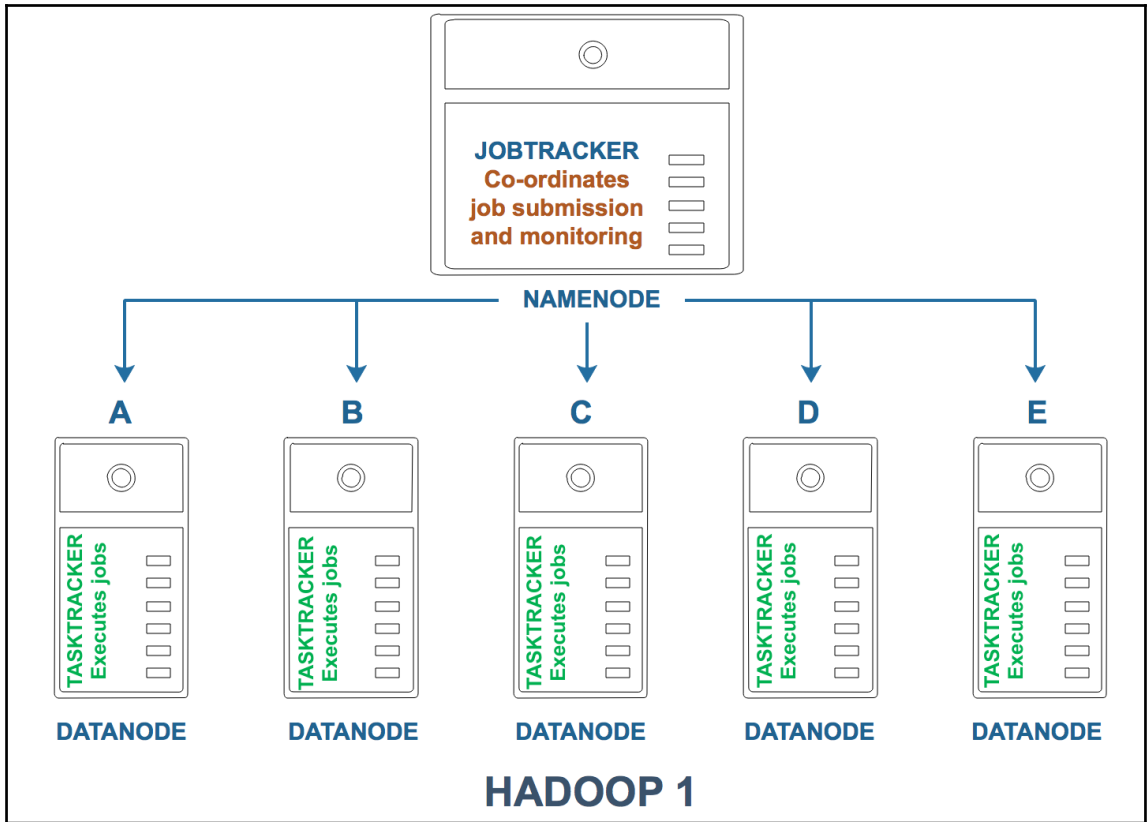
JOBTRACKER
Co-ordinates job submission and monitoring

NAMENODE

A

B

C

D

E

TASKTRACKER
Executes jobs

DATANODE

TASKTRACKER
Executes jobs

DATANODE

TASKTRACKER
Executes jobs

DATANODE

TASKTRACKER
Executes jobs

DATANODE

TASKTRACKER
Executes jobs

DATANODE

HADOOP 1